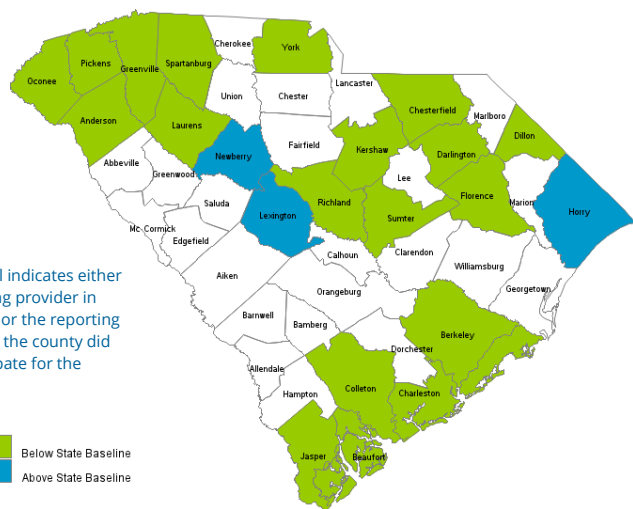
Oconee
Pickens
Greenville
Spartanburg
Cherokee
York
Union
Chester
Lancaster
Chesterfield
Marlboro
Anderson
Laurens
Dillon
Newberry
Fairfield
Kershaw
Darlington
Abbeville
Greenwood
Lee
Saluda
Lexington
Richland
Sumter
Florence
Marion
Horry
Mc Cormick
Edgefield
Calhoun
Clarendon
Williamsburg
Aiken
Orangeburg
Georgetown
Barnwell
Bamberg
Berkeley
Dorchester
Allendale
Hampton
Colleton
Charleston
Jasper
Beaufort

l indicates either
g provider in
or the reporting
the county did
pate for the

Below State Baseline
Above State Baseline